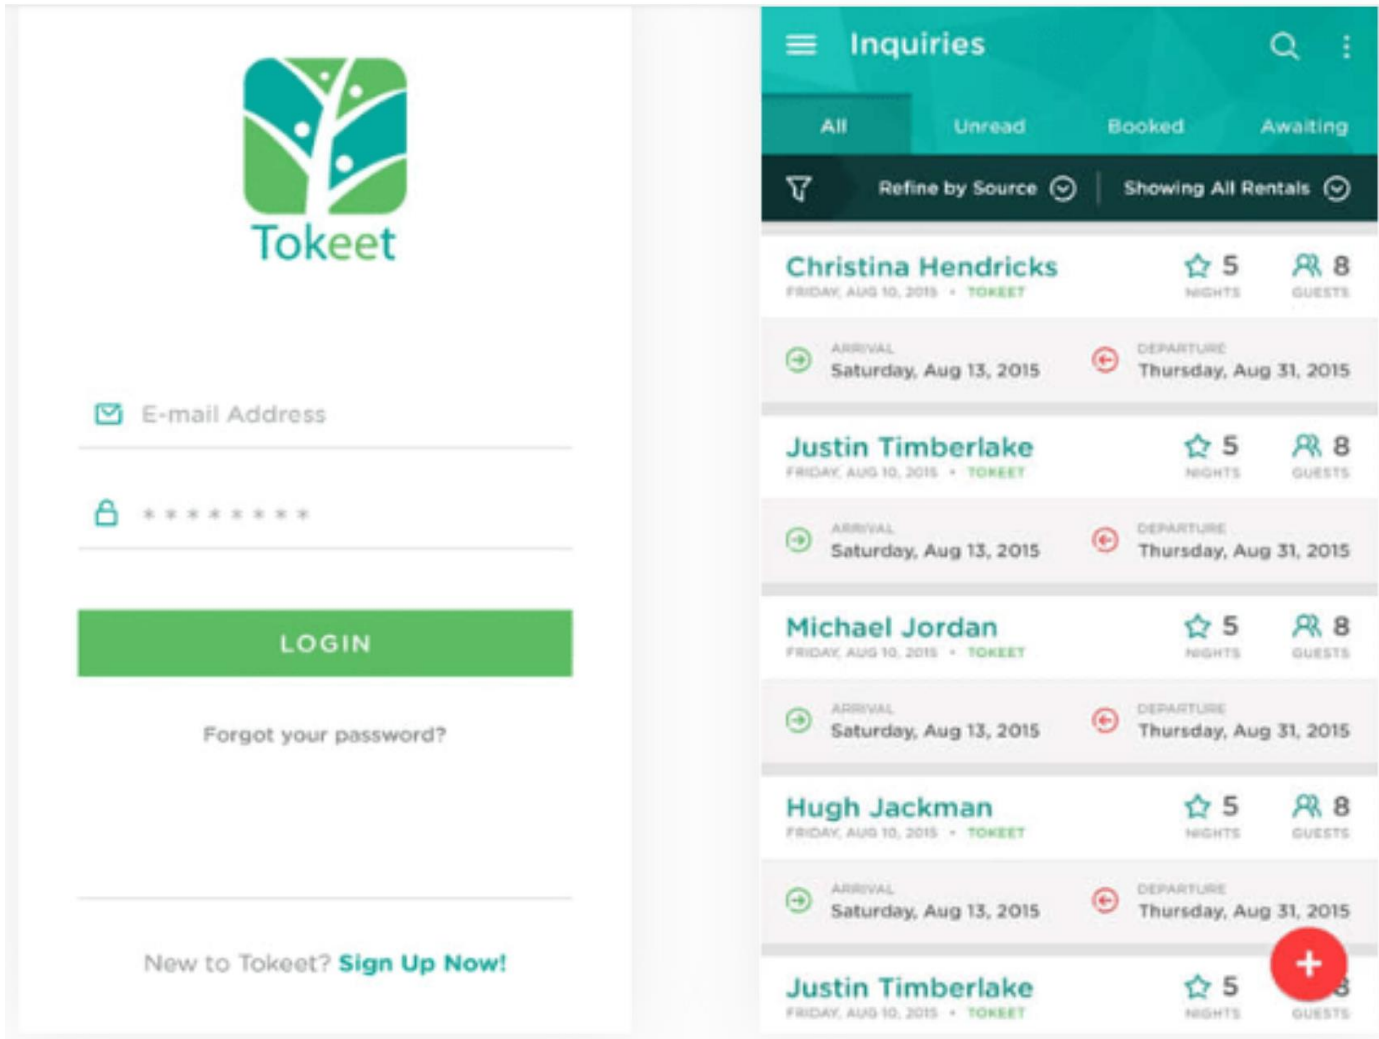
Tokeet

E-mail Address

********

LOGIN

Forgot your password?

New to Tokeet? Sign Up Now!

Inquiries

All Unread Booked Awaiting

Refine by Source Showing All Rentals

Christina Hendricks 5 NIGHTS 8 GUESTS
FRIDAY, AUG 10, 2015 • TOKEET
ARRIVAL Saturday, Aug 13, 2015 DEPARTURE Thursday, Aug 31, 2015

Justin Timberlake 5 NIGHTS 8 GUESTS
FRIDAY, AUG 10, 2015 • TOKEET
ARRIVAL Saturday, Aug 13, 2015 DEPARTURE Thursday, Aug 31, 2015

Michael Jordan 5 NIGHTS 8 GUESTS
FRIDAY, AUG 10, 2015 • TOKEET
ARRIVAL Saturday, Aug 13, 2015 DEPARTURE Thursday, Aug 31, 2015

Hugh Jackman 5 NIGHTS 8 GUESTS
FRIDAY, AUG 10, 2015 • TOKEET
ARRIVAL Saturday, Aug 13, 2015 DEPARTURE Thursday, Aug 31, 2015

Justin Timberlake 5 NIGHTS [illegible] GUESTS
FRIDAY, AUG 10, 2015 • TOKEET